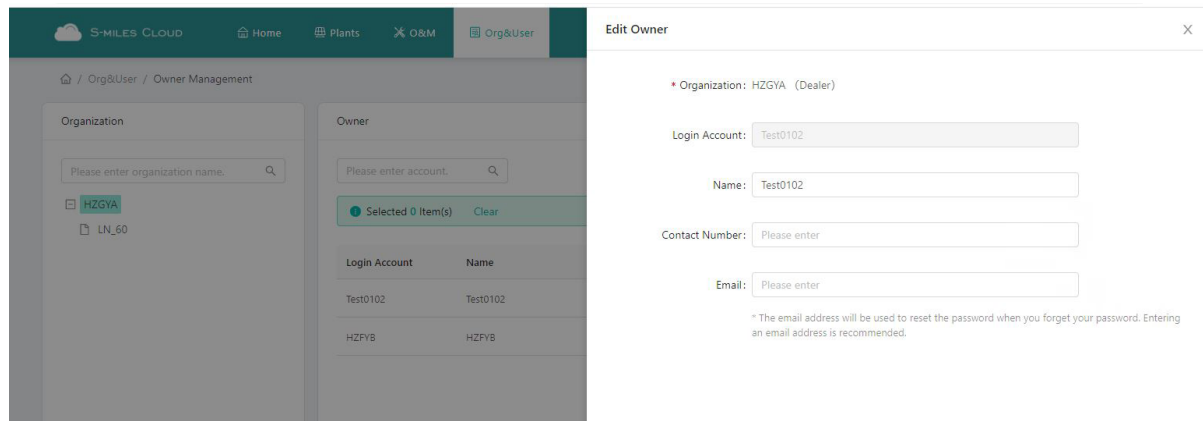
S-MILES CLOUD Home Plants O&M Org&User

/ Org&User / Owner Management

Organization

Please enter organization name.

HZGYA

LN_60

Owner

Please enter account.

Selected 0 Item(s) Clear

| Login Account | Name |
|---|---|
| Test0102 | Test0102 |
| HZFYB | HZFYB |

Edit Owner

X

* Organization: HZGYA (Dealer)

Login Account: Test0102

Name: Test0102

Contact Number: Please enter

Email: Please enter

* The email address will be used to reset the password when you forget your password. Entering an email address is recommended.